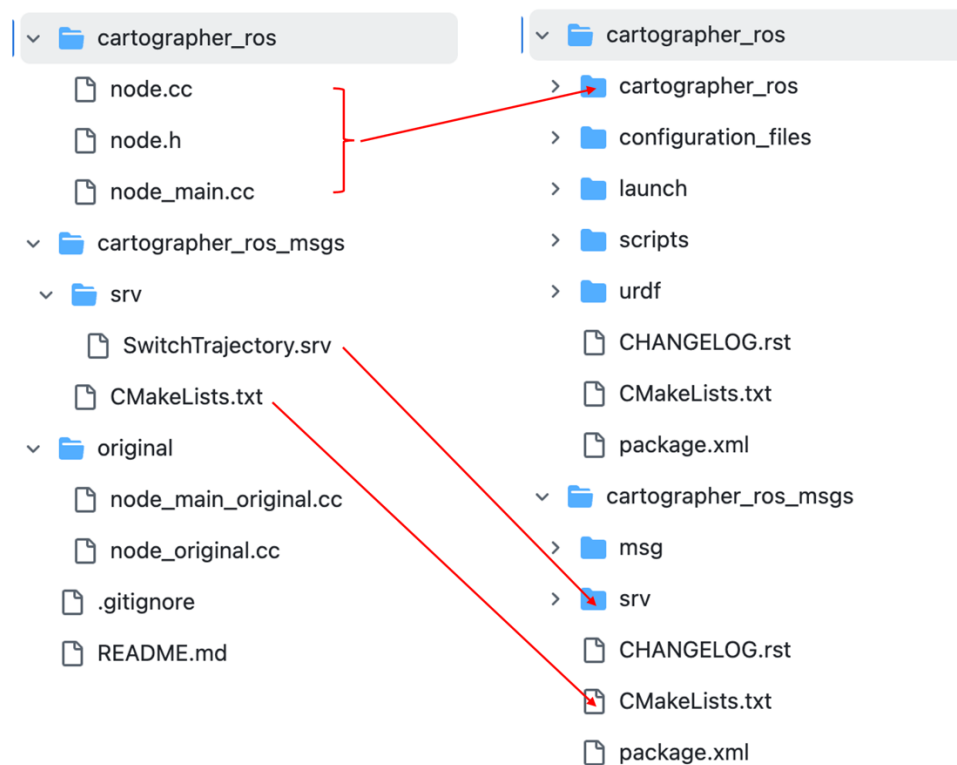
cartographer_ros
node.cc
node.h
node_main.cc
cartographer_ros_msgs
srv
SwitchTrajectory.srv
CMakeLists.txt
original
node_main_original.cc
node_original.cc
.gitignore
README.md

cartographer_ros
cartographer_ros
configuration_files
launch
scripts
urdf
CHANGELOG.rst
CMakeLists.txt
package.xml
cartographer_ros_msgs
msg
srv
CHANGELOG.rst
CMakeLists.txt
package.xml